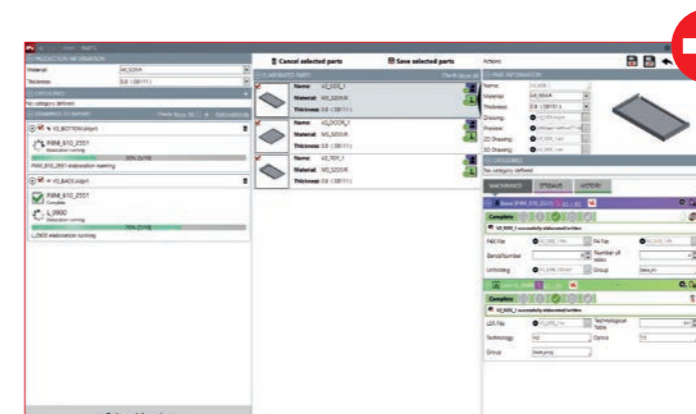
PRODUCTION INFORMATION
Material: MS_S235JR
Thickness: 0.8 (3B/11)

CATEGORIES
No category defined

DRAWINGS TO IMPORT
V2_BOTTOM.dxf
PBM_B10_2551
Elaboration running
33% (1/10)
PBM_B10_2551 elaboration running

V2_BACK.dxf
PBM_B10_2551
Complete
L_0900
Elaboration running
75% (3/4)
L_0900 elaboration running

Cancel selected parts
Save selected parts

ELABORATED PARTS

Name: V2_SIDE_1
Material: MS_S235JR
Thickness: 0.8 (3B/11)

Name: V2_DOOR_1
Material: MS_S235JR
Thickness: 0.8 (3B/11)

Name: V2_TOP_1
Material: MS_S235JR
Thickness: 0.8 (3B/11)

Actions

PART INFORMATION
Name:
Material:
Thickness: 0.8 (3B/11)
Drawing:
Preview:
2D Drawing:
3D Drawing:

CATEGORIES
No category defined

MACHINING
STOCK
HISTORY

Complete
V2_B00_1 successfully elaborated/written
PAR File
Pxl File
Bends Number
Number of sides
Unfolding
Group

Complete
V2_B00_1 successfully elaborated/written
LDS File
Technological Table
Technology
Optics
Group